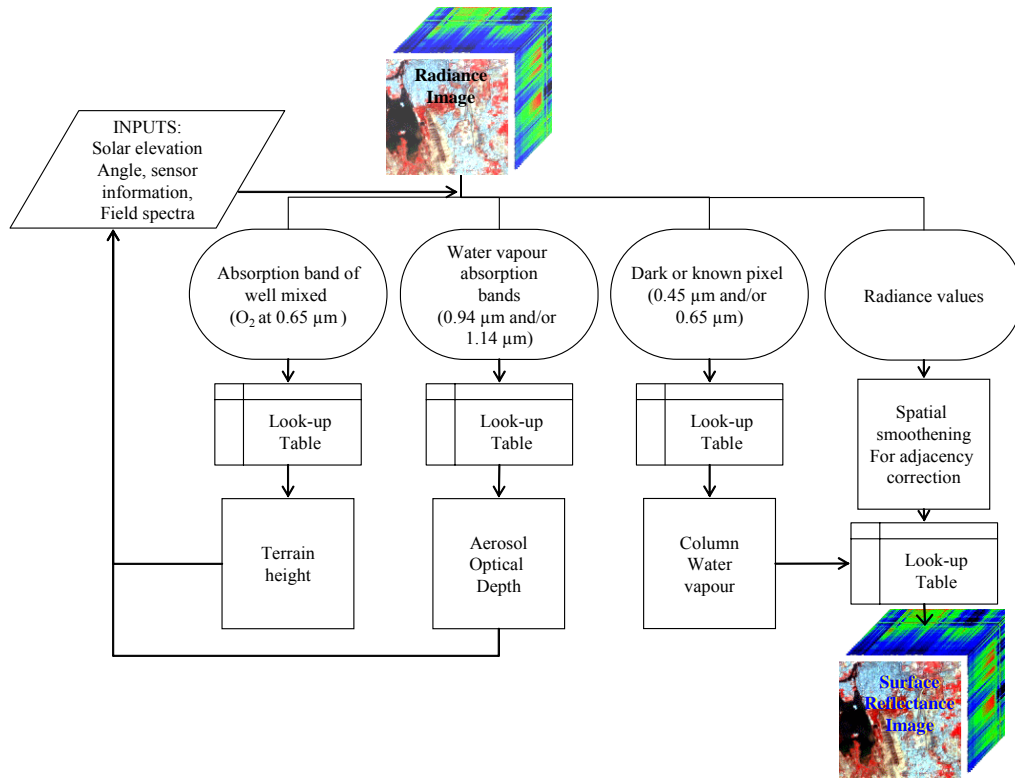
Radiance Image

INPUTS: Solar elevation Angle, sensor information, Field spectra

Absorption band of well mixed ($O_2$ at 0.65 µm)

Water vapour absorption bands (0.94 µm and/or 1.14 µm)

Dark or known pixel (0.45 µm and/or 0.65 µm)

Radiance values

Look-up Table

Look-up Table

Look-up Table

Spatial smoothening For adjacency correction

Terrain height

Aerosol Optical Depth

Column Water vapour

Look-up Table

Surface Reflectance Image